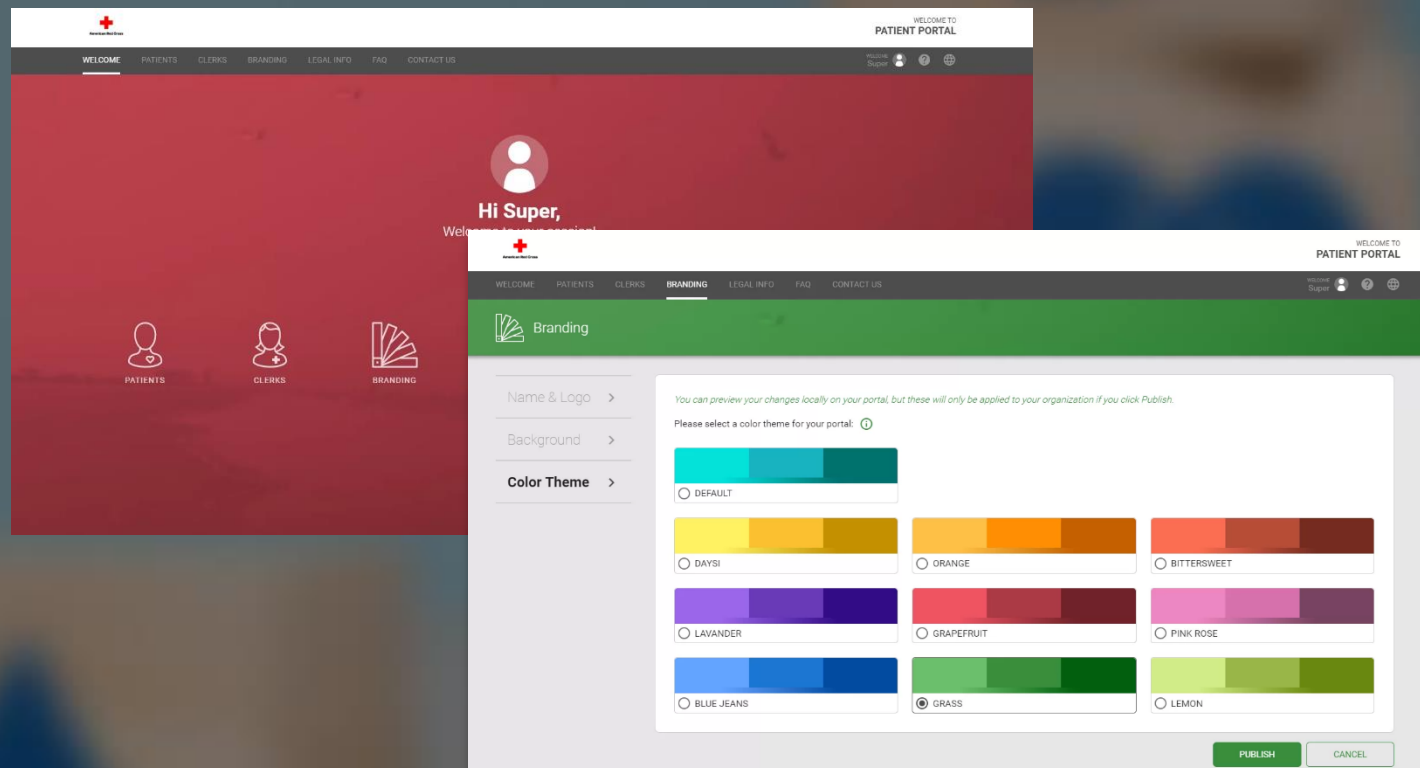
American Red Cross

WELCOME TO
PATIENT PORTAL

WELCOME PATIENTS CLERKS BRANDING LEGAL INFO FAQ CONTACT US

WELCOME
Super

Hi Super,
Welcome to your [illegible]

PATIENTS CLERKS BRANDING

American Red Cross

WELCOME TO
PATIENT PORTAL

WELCOME PATIENTS CLERKS BRANDING LEGAL INFO FAQ CONTACT US

WELCOME
Super

Branding

Name & Logo
Background
Color Theme

You can preview your changes locally on your portal, but these will only be applied to your organization if you click Publish.

Please select a color theme for your portal:

DEFAULT

DAYSI
ORANGE
BITTERSWEET
LAVANDER
GRAPEFRUIT
PINK ROSE
BLUE JEANS
GRASS
LEMON

PUBLISH
CANCEL